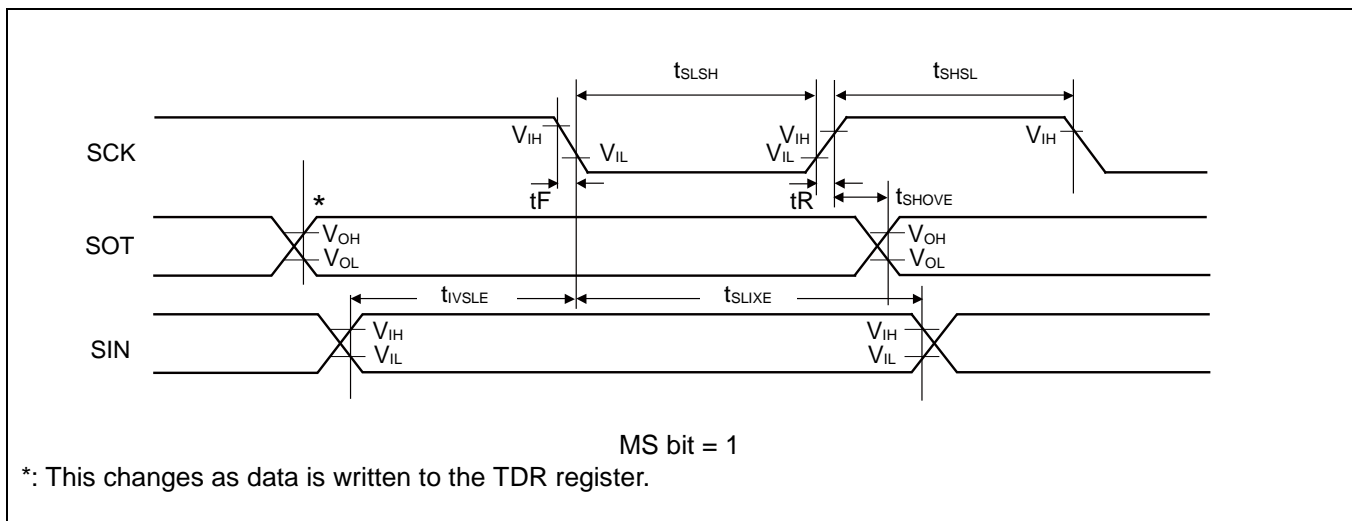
$t_{SLSH}$

$t_{SHSL}$

SCK

$V_{IH}$

$V_{IL}$

$V_{IH}$

$V_{IL}$

$V_{IH}$

tF

tR

$t_{SHOVE}$

*

SOT

$V_{OH}$

$V_{OL}$

$V_{OH}$

$V_{OL}$

$t_{IVSLE}$

$t_{SLIXE}$

SIN

$V_{IH}$

$V_{IL}$

$V_{IH}$

$V_{IL}$

MS bit = 1

*: This changes as data is written to the TDR register.